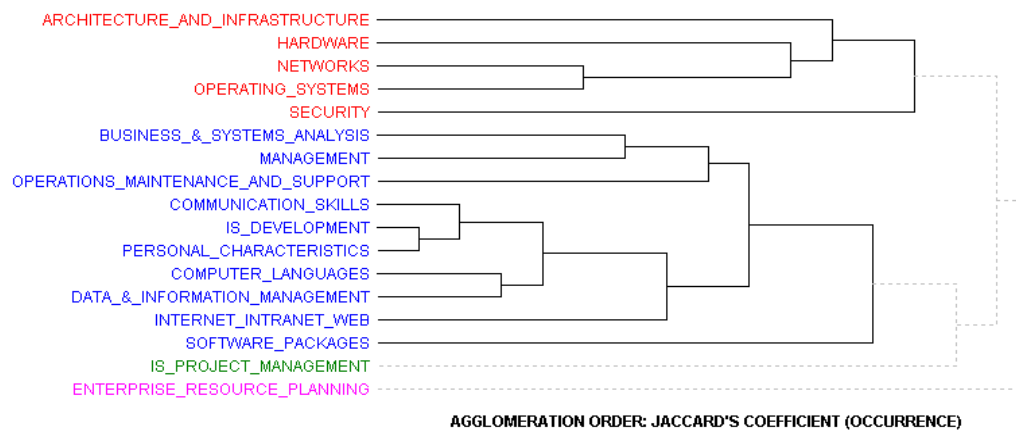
ARCHITECTURE_AND_INFRASTRUCTURE
HARDWARE
NETWORKS
OPERATING_SYSTEMS
SECURITY
BUSINESS_&_SYSTEMS_ANALYSIS
MANAGEMENT
OPERATIONS_MAINTENANCE_AND_SUPPORT
COMMUNICATION_SKILLS
IS_DEVELOPMENT
PERSONAL_CHARACTERISTICS
COMPUTER_LANGUAGES
DATA_&_INFORMATION_MANAGEMENT
INTERNET_INTRANET_WEB
SOFTWARE_PACKAGES
IS_PROJECT_MANAGEMENT
ENTERPRISE_RESOURCE_PLANNING

AGGLOMERATION ORDER: JACCARD'S COEFFICIENT (OCCURRENCE)